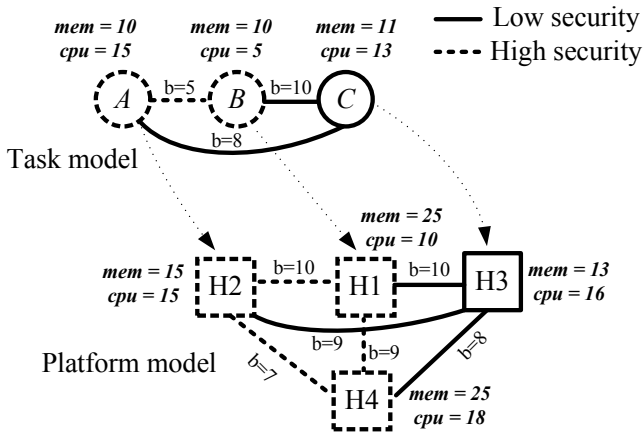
mem = 10
cpu = 15

mem = 10
cpu = 5

mem = 11
cpu = 13

Low security
High security

A
b=5
B
b=10
C
b=8

Task model

mem = 25
cpu = 10

mem = 15
cpu = 15

H2
b=10
H1
b=10
H3

mem = 13
cpu = 16

b=9
b=9
b=8
b=7

Platform model

H4

mem = 25
cpu = 18